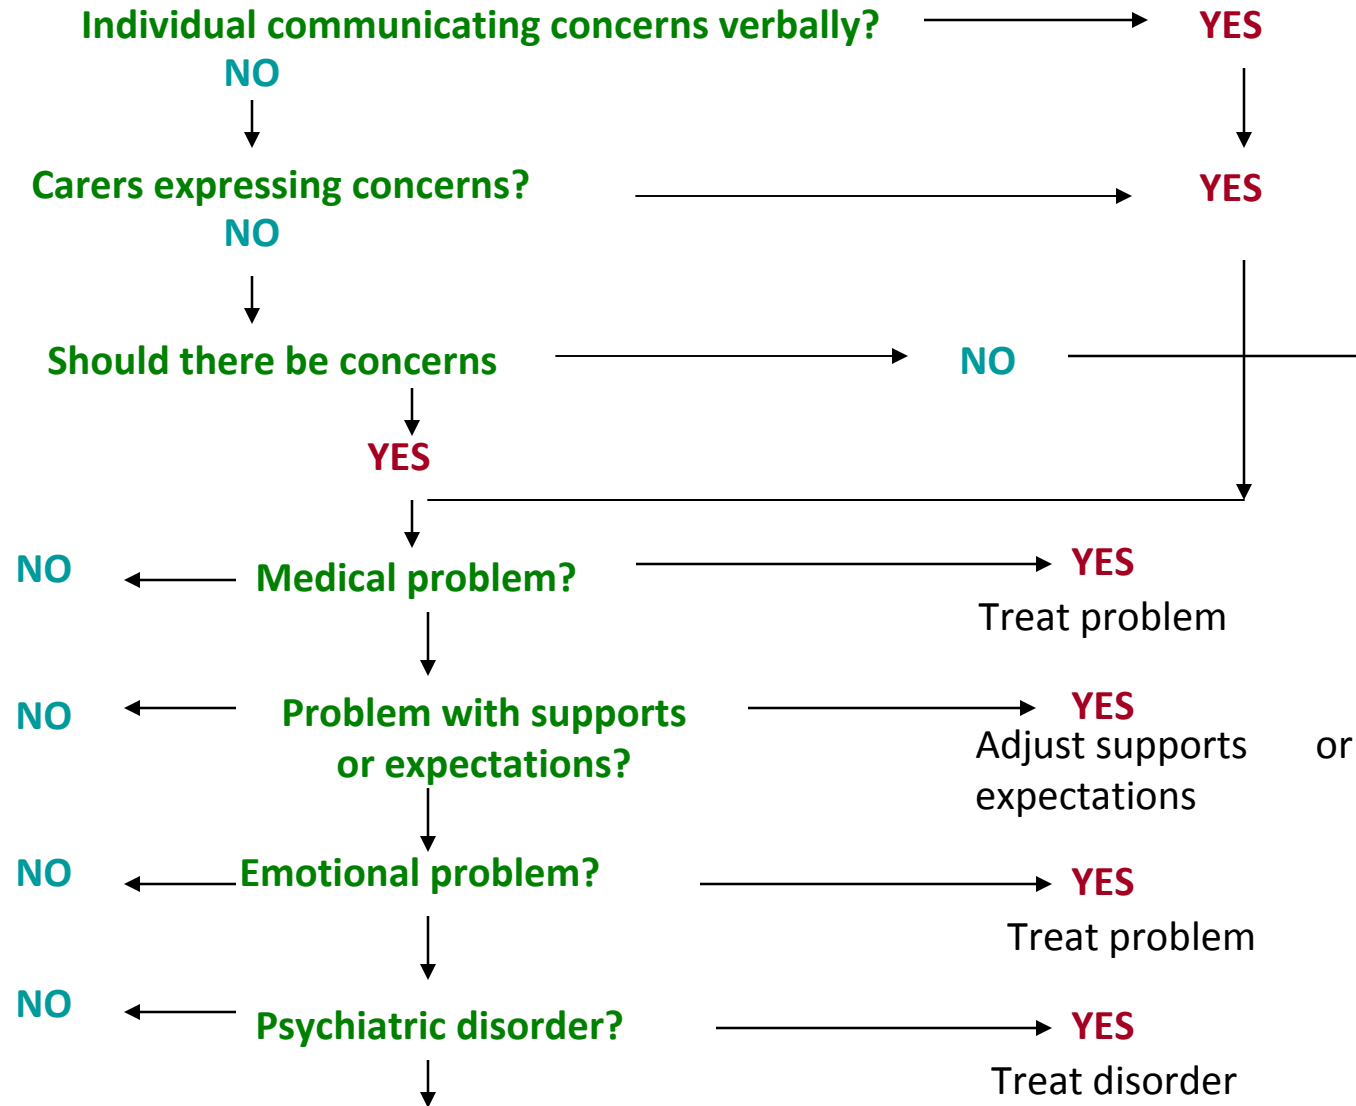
Individual communicating concerns verbally? YES
NO

Carers expressing concerns? YES
NO

Should there be concerns NO
YES

NO Medical problem? YES
Treat problem

NO Problem with supports or expectations? YES
Adjust supports or expectations

NO Emotional problem? YES
Treat problem

NO Psychiatric disorder? YES
Treat disorder